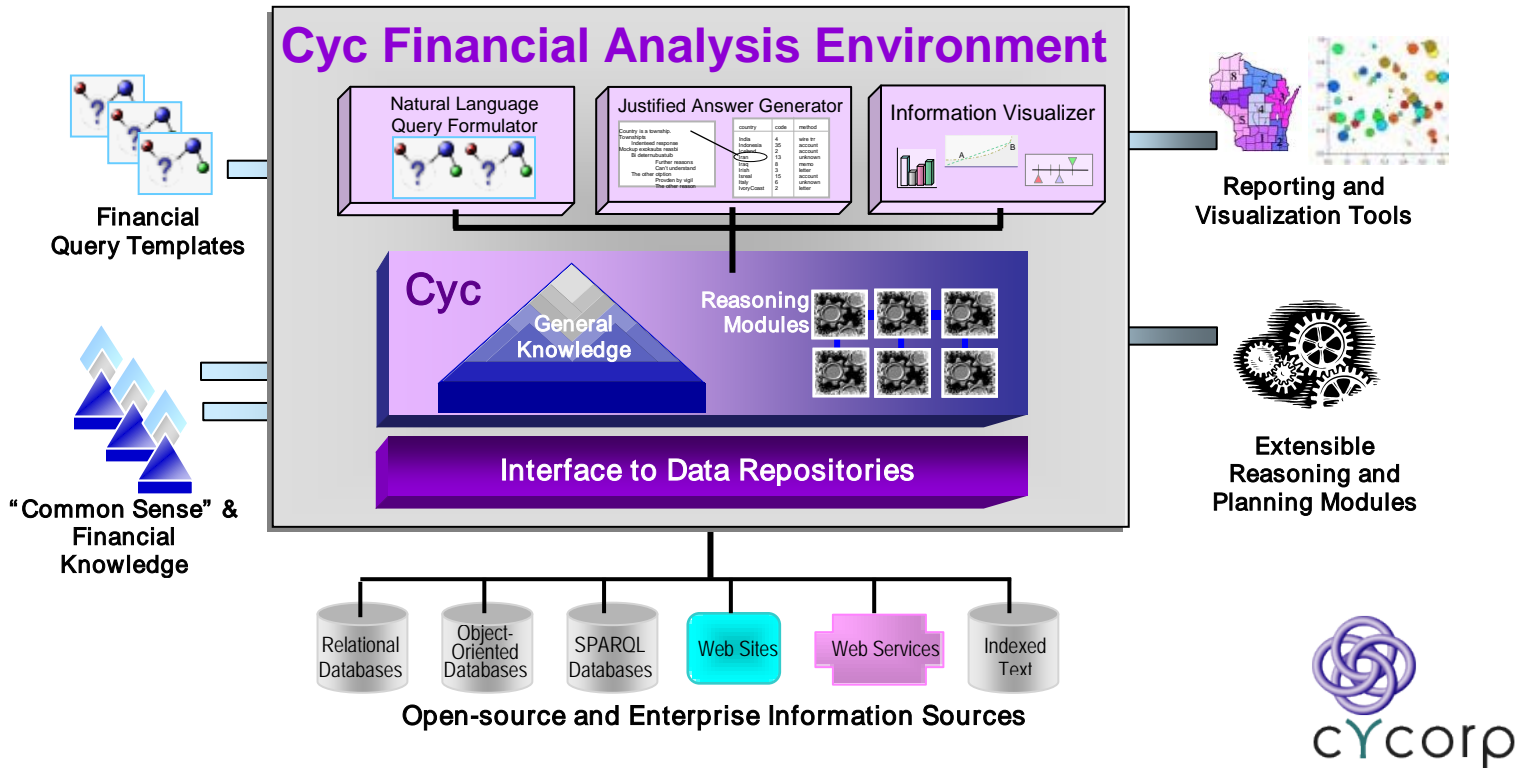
Cyc Financial Analysis Environment

Financial Query Templates

Natural Language Query Formulator

Justified Answer Generator

Information Visualizer

Reporting and Visualization Tools

Cyc

General Knowledge

Reasoning Modules

"Common Sense" & Financial Knowledge

Extensible Reasoning and Planning Modules

Interface to Data Repositories

Relational Databases

Object-Oriented Databases

SPARQL Databases

Web Sites

Web Services

Indexed Text

Open-source and Enterprise Information Sources

cycorp